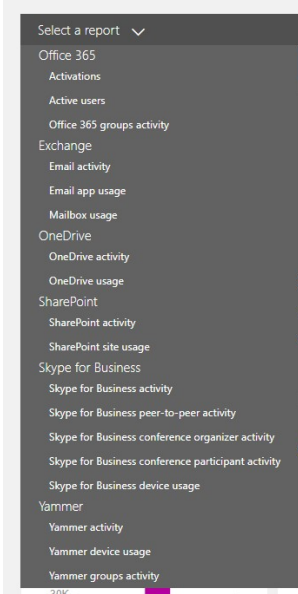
Select a report
Office 365
Activations
Active users
Office 365 groups activity
Exchange
Email activity
Email app usage
Mailbox usage
OneDrive
OneDrive activity
OneDrive usage
SharePoint
SharePoint activity
SharePoint site usage
Skype for Business
Skype for Business activity
Skype for Business peer-to-peer activity
Skype for Business conference organizer activity
Skype for Business conference participant activity
Skype for Business device usage
Yammer
Yammer activity
Yammer device usage
Yammer groups activity
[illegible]